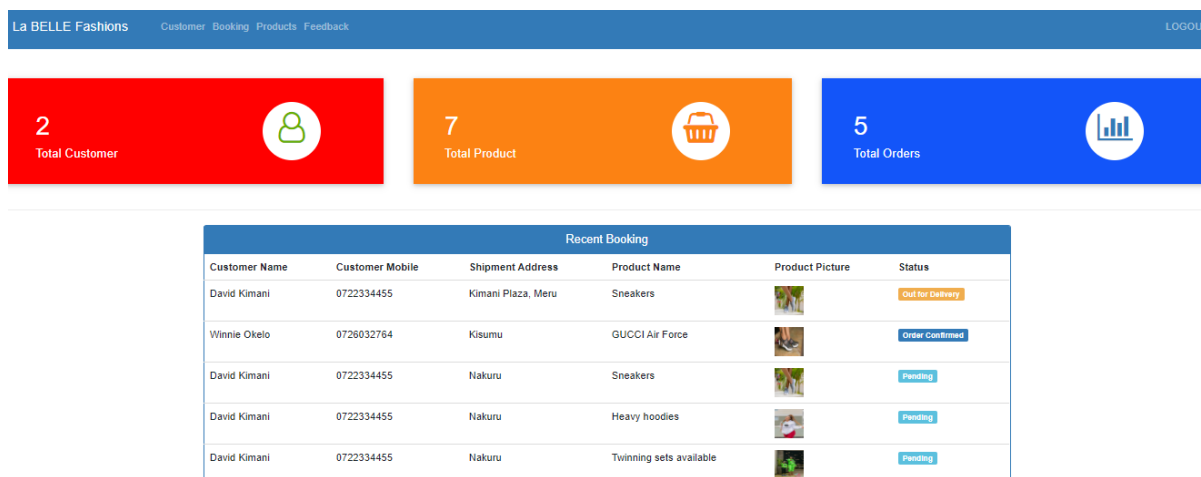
La BELLE Fashions Customer Booking Products Feedback LOGOU

2
Total Customer

7
Total Product

5
Total Orders

Recent Booking

| Customer Name | Customer Mobile | Shipment Address | Product Name | Product Picture | Status |
|---|---|---|---|---|---|
| David Kimani | 0722334455 | Kimani Plaza, Meru | Sneakers | | Out for Delivery |
| Winnie Okelo | 0726032764 | Kisumu | GUCCI Air Force | | Order Confirmed |
| David Kimani | 0722334455 | Nakuru | Sneakers | | Pending |
| David Kimani | 0722334455 | Nakuru | Heavy hoodies | | Pending |
| David Kimani | 0722334455 | Nakuru | Twinning sets available | | Pending |